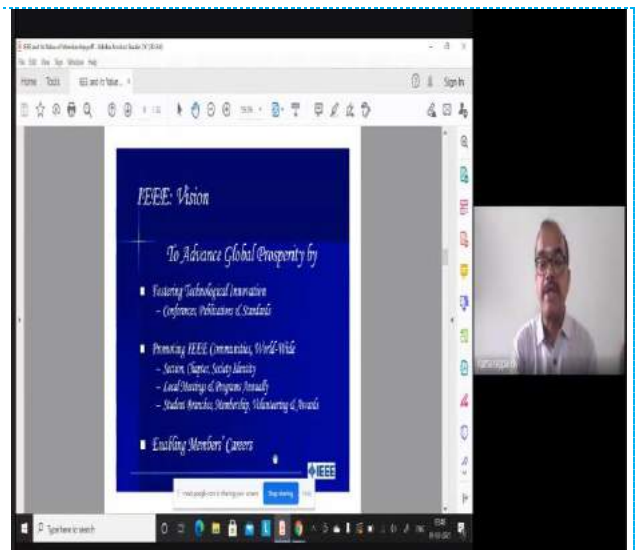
IEEE and Its Value of Membership.pdf - Adobe Acrobat Reader DC (32-bit)

File Edit View Sign Window Help

Home Tools IEEE and Its Value... ×

Sign In

IEEE: Vision

To Advance Global Prosperity by

Fostering Technological Innovation
– Conferences, Publications & Standards

Promoting IEEE Communities, World-Wide
– Section, Chapter, Society Identity
– Local Meetings & Programs Annually
– Student Branches, Membership, Volunteering & Awards

Enabling Members' Careers

IEEE

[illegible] is sharing your screen. Stop sharing Hide

Type here to search